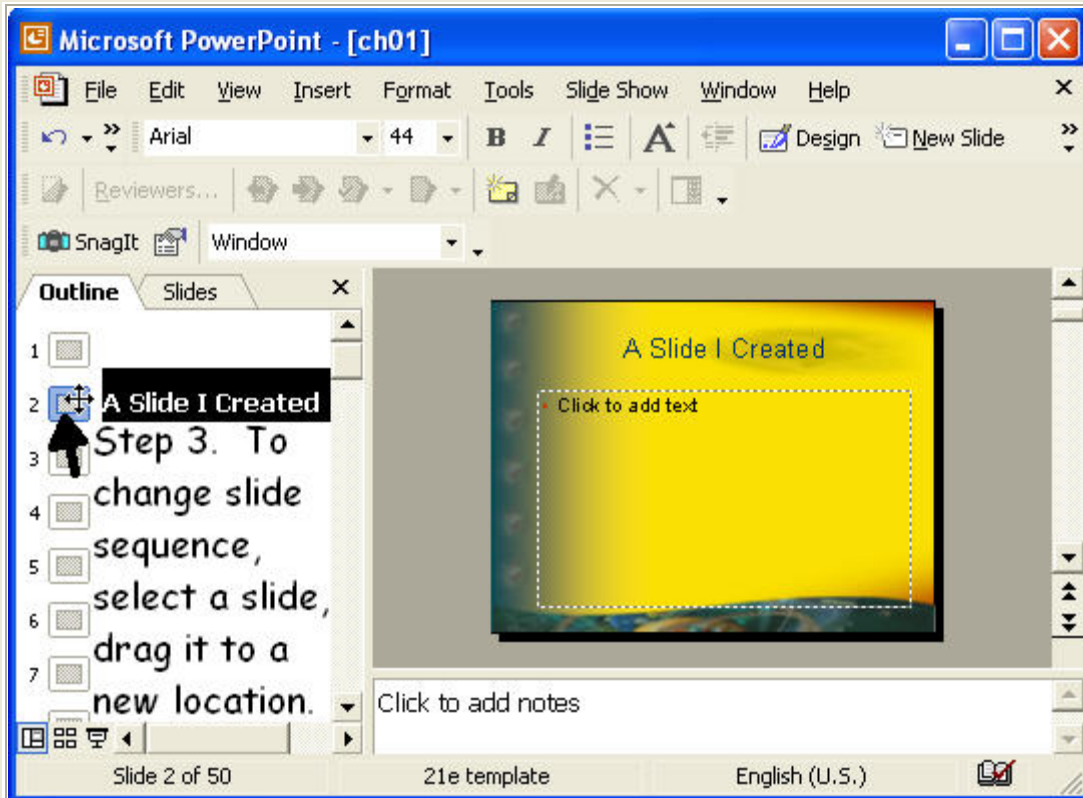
Microsoft PowerPoint - [ch01]

File Edit View Insert Format Tools Slide Show Window Help

Arial 44 B I A Design New Slide

Reviewers...

SnagIt Window

Outline Slides

1
2 A Slide I Created
3
4
5
6
7

Step 3. To change slide sequence, select a slide, drag it to a new location.

A Slide I Created

Click to add text

Click to add notes

Slide 2 of 50 21e template English (U.S.)